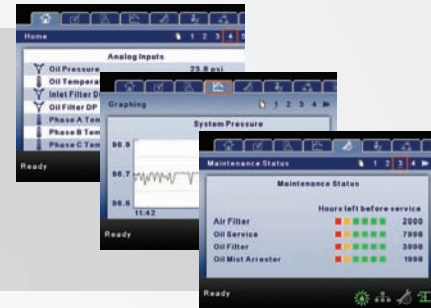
Home
1 2 3 4 5
Analog Inputs
Oil Pressure 25.8 psi
Oil Tempera
Inlet Filter D
Oil Filter DP
Phase A Tem
Phase B Tem
Phase C Tem
Ready

Graphing
1 2 3 4
System Pressure
96.8
96.7
96.6
11:42
Ready

Maintenance Status
1 2 3 4
Maintenance Status
Hours left before service
Air Filter 2000
Oil Service 7998
Oil Filter 3000
Oil Mist Arrester 1998
Ready